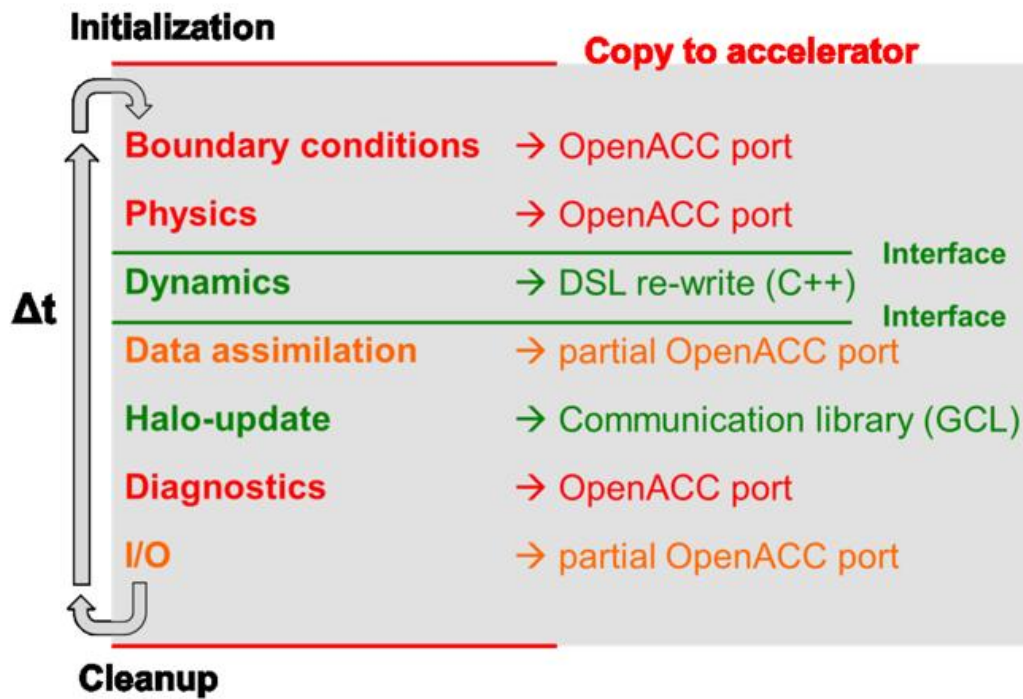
Initialization

Copy to accelerator

$\Delta t$

Boundary conditions → OpenACC port

Physics → OpenACC port

Interface

Dynamics → DSL re-write (C++)

Interface

Data assimilation → partial OpenACC port

Halo-update → Communication library (GCL)

Diagnostics → OpenACC port

I/O → partial OpenACC port

Cleanup